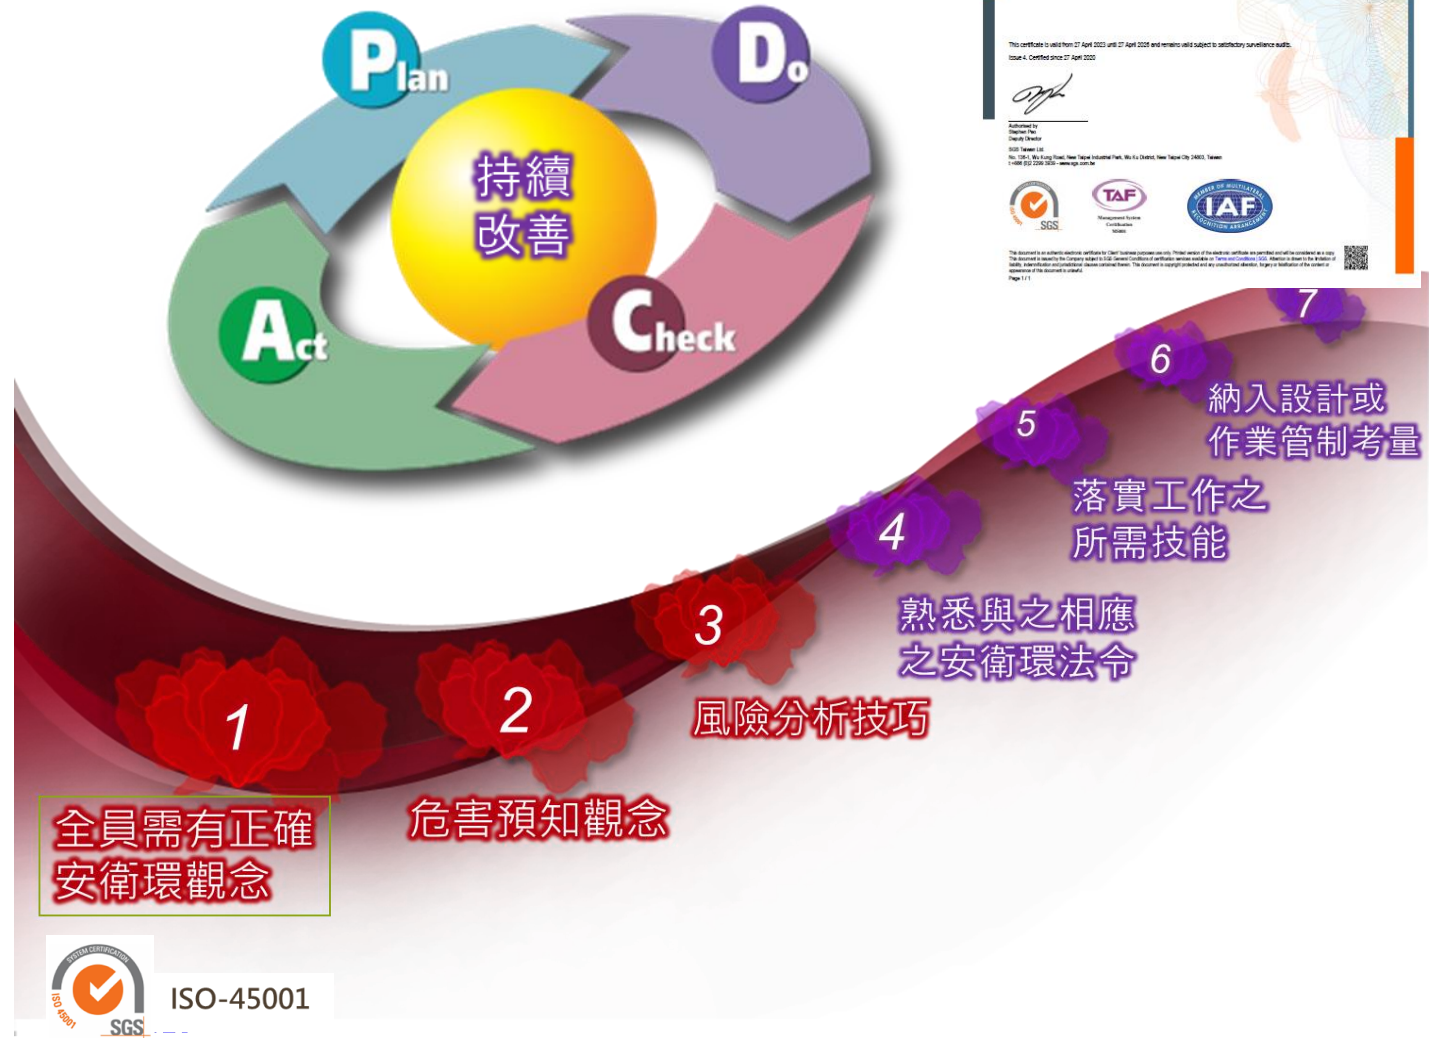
Plan
Do
持續
改善
Act
Check

This certificate is valid from 27 April 2023 until 27 April 2026 and remains valid subject to satisfactory surveillance audits.
Issue 4. Certified since 27 April 2020

Authorised by
Stephen Pan
Deputy Director
SGS Taiwan Ltd.
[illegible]

SGS
TAF
IAF

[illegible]
Page 1 / 1

7
6
納入設計或
作業管制考量
5
落實工作之
所需技能
4
熟悉與之相應
之安衛環法令
3
風險分析技巧
2
危害預知觀念
1
全員需有正確
安衛環觀念

SYSTEM CERTIFICATION
ISO 45001
SGS
ISO-45001